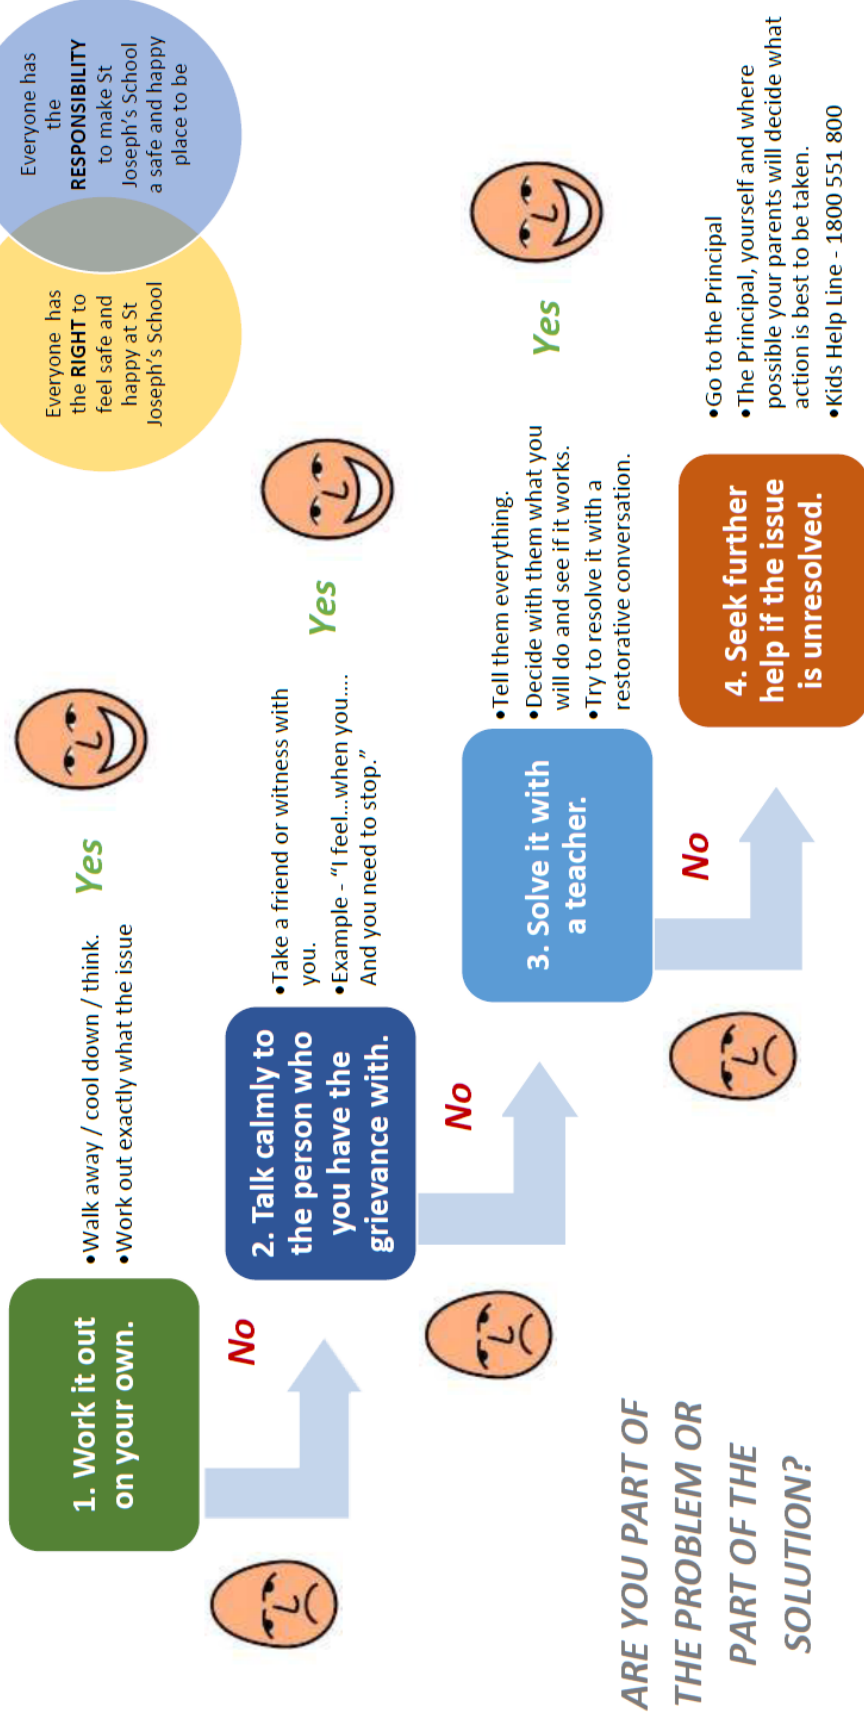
ARE YOU PART OF THE PROBLEM OR PART OF THE SOLUTION?

1. Work it out on your own.

•Walk away / cool down / think.
•Work out exactly what the issue

Yes

No

2. Talk calmly to the person who you have the grievance with.

•Take a friend or witness with you.
•Example - "I feel...when you.... And you need to stop."

Yes

No

3. Solve it with a teacher.

•Tell them everything.
•Decide with them what you will do and see if it works.
•Try to resolve it with a restorative conversation.

Yes

No

4. Seek further help if the issue is unresolved.

•Go to the Principal
•The Principal, yourself and where possible your parents will decide what action is best to be taken.
•Kids Help Line - 1800 551 800

Everyone has the RIGHT to feel safe and happy at St Joseph's School

Everyone has the RESPONSIBILITY to make St Joseph's School a safe and happy place to be